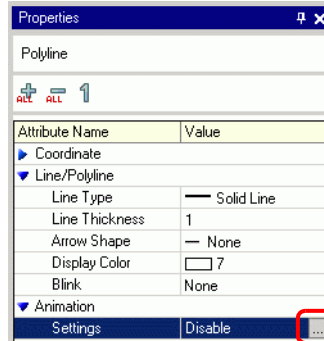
Properties

Polyline

ALL ALL 1

| Attribute Name | Value |
|---|---|
| Coordinate | |
| Line/Polyline | |
| Line Type | Solid Line |
| Line Thickness | 1 |
| Arrow Shape | None |
| Display Color | 7 |
| Blink | None |
| Animation | |
| Settings | Disable ... |